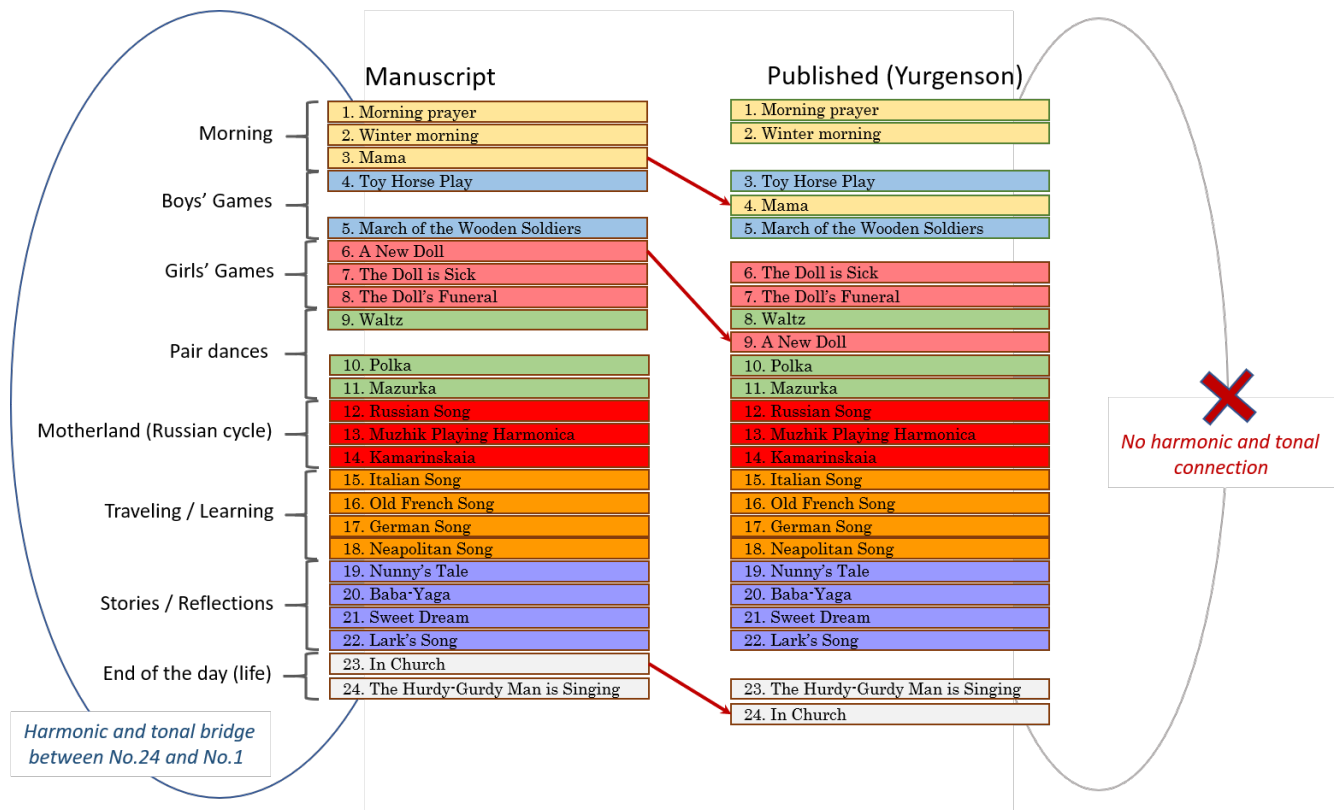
Manuscript

Published (Yurgenson)

Morning
1. Morning prayer
2. Winter morning
3. Mama

Boys' Games
4. Toy Horse Play
5. March of the Wooden Soldiers

Girls' Games
6. A New Doll
7. The Doll is Sick
8. The Doll's Funeral

Pair dances
9. Waltz
10. Polka
11. Mazurka

Motherland (Russian cycle)
12. Russian Song
13. Muzhik Playing Harmonica
14. Kamarinskaia

Traveling / Learning
15. Italian Song
16. Old French Song
17. German Song
18. Neapolitan Song

Stories / Reflections
19. Nunny's Tale
20. Baba-Yaga
21. Sweet Dream
22. Lark's Song

End of the day (life)
23. In Church
24. The Hurdy-Gurdy Man is Singing

Harmonic and tonal bridge between No.24 and No.1

1. Morning prayer
2. Winter morning
3. Toy Horse Play
4. Mama
5. March of the Wooden Soldiers
6. The Doll is Sick
7. The Doll's Funeral
8. Waltz
9. A New Doll
10. Polka
11. Mazurka
12. Russian Song
13. Muzhik Playing Harmonica
14. Kamarinskaia
15. Italian Song
16. Old French Song
17. German Song
18. Neapolitan Song
19. Nunny's Tale
20. Baba-Yaga
21. Sweet Dream
22. Lark's Song
23. The Hurdy-Gurdy Man is Singing
24. In Church

No harmonic and tonal connection